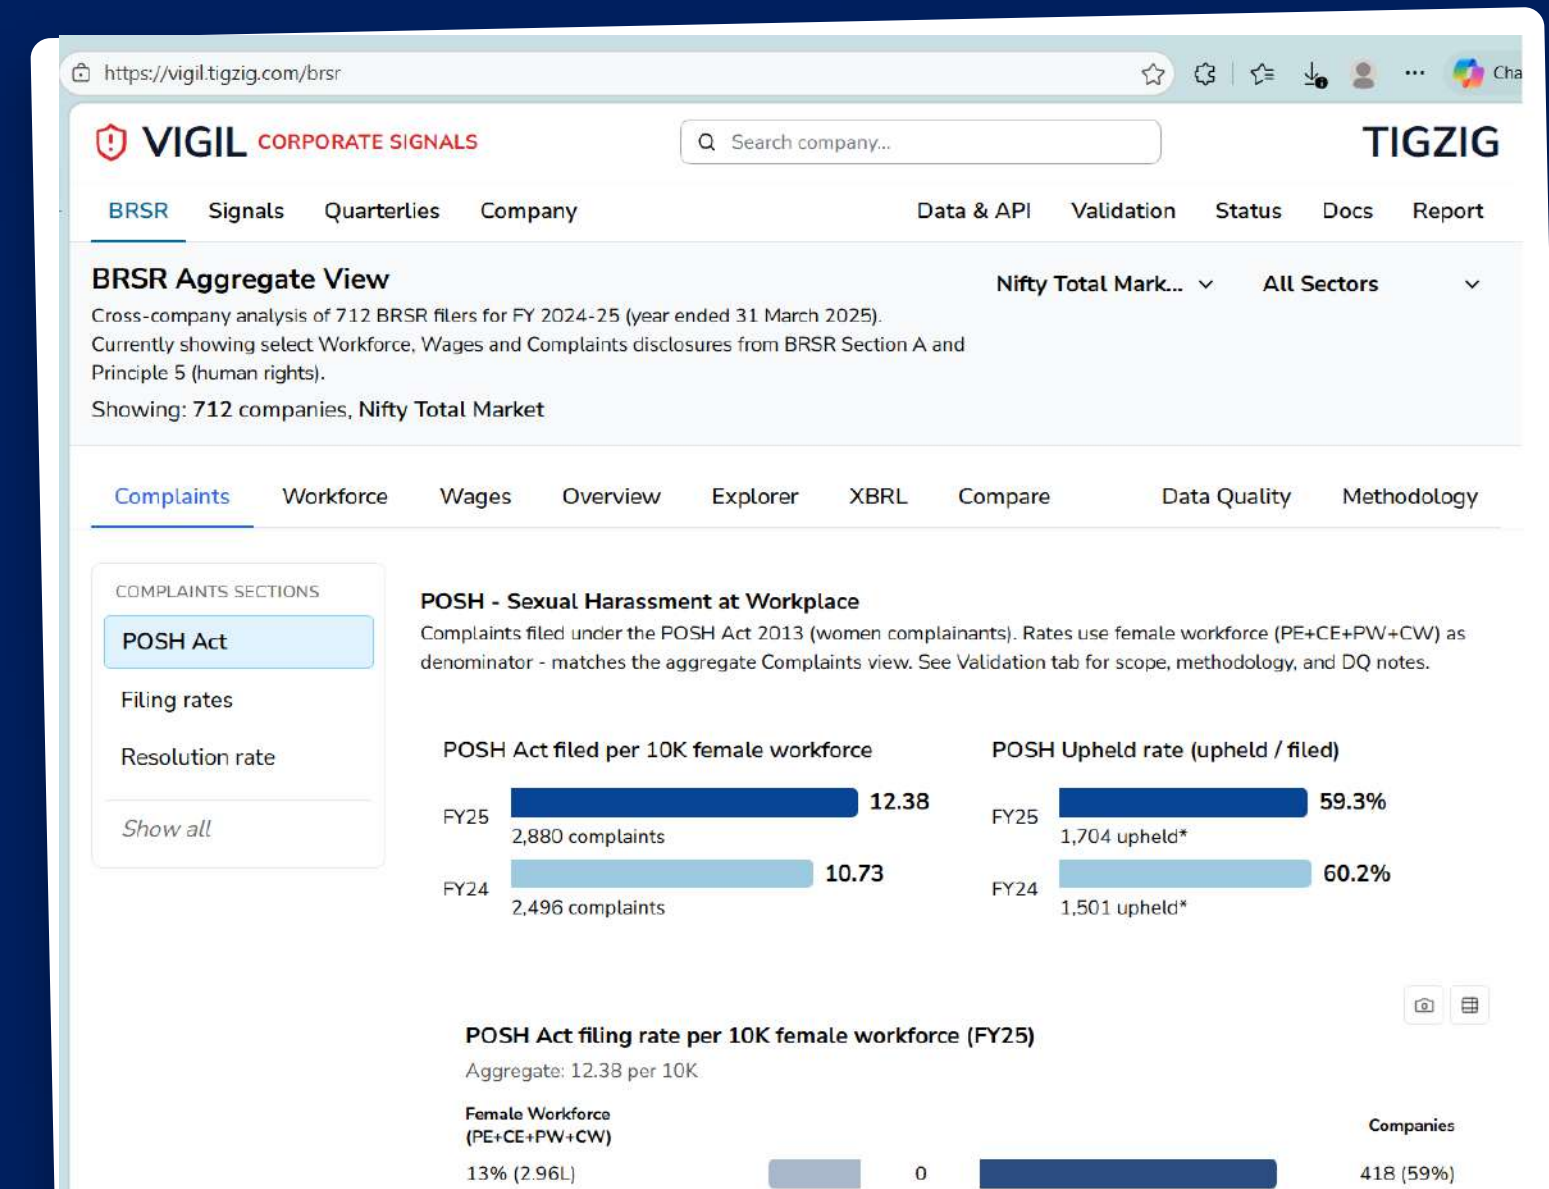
https://vigil.tigzig.com/brsr

Cha

VIGIL CORPORATE SIGNALS

Search company...

TIGZIG

BRSR Signals Quarterlies Company Data & API Validation Status Docs Report

BRSR Aggregate View

Nifty Total Mark... All Sectors

Cross-company analysis of 712 BRSR filers for FY 2024-25 (year ended 31 March 2025). Currently showing select Workforce, Wages and Complaints disclosures from BRSR Section A and Principle 5 (human rights).

Showing: 712 companies, Nifty Total Market

Complaints Workforce Wages Overview Explorer XBRL Compare Data Quality Methodology

COMPLAINTS SECTIONS

POSH Act

Filing rates

Resolution rate

Show all

POSH - Sexual Harassment at Workplace

Complaints filed under the POSH Act 2013 (women complainants). Rates use female workforce (PE+CE+PW+CW) as denominator - matches the aggregate Complaints view. See Validation tab for scope, methodology, and DQ notes.

POSH Act filed per 10K female workforce

FY25 12.38
2,880 complaints

FY24 10.73
2,496 complaints

POSH Upheld rate (upheld / filed)

FY25 59.3%
1,704 upheld*

FY24 60.2%
1,501 upheld*

POSH Act filing rate per 10K female workforce (FY25)

Aggregate: 12.38 per 10K

Female Workforce (PE+CE+PW+CW)

Companies

13% (2.96L) 0 418 (59%)